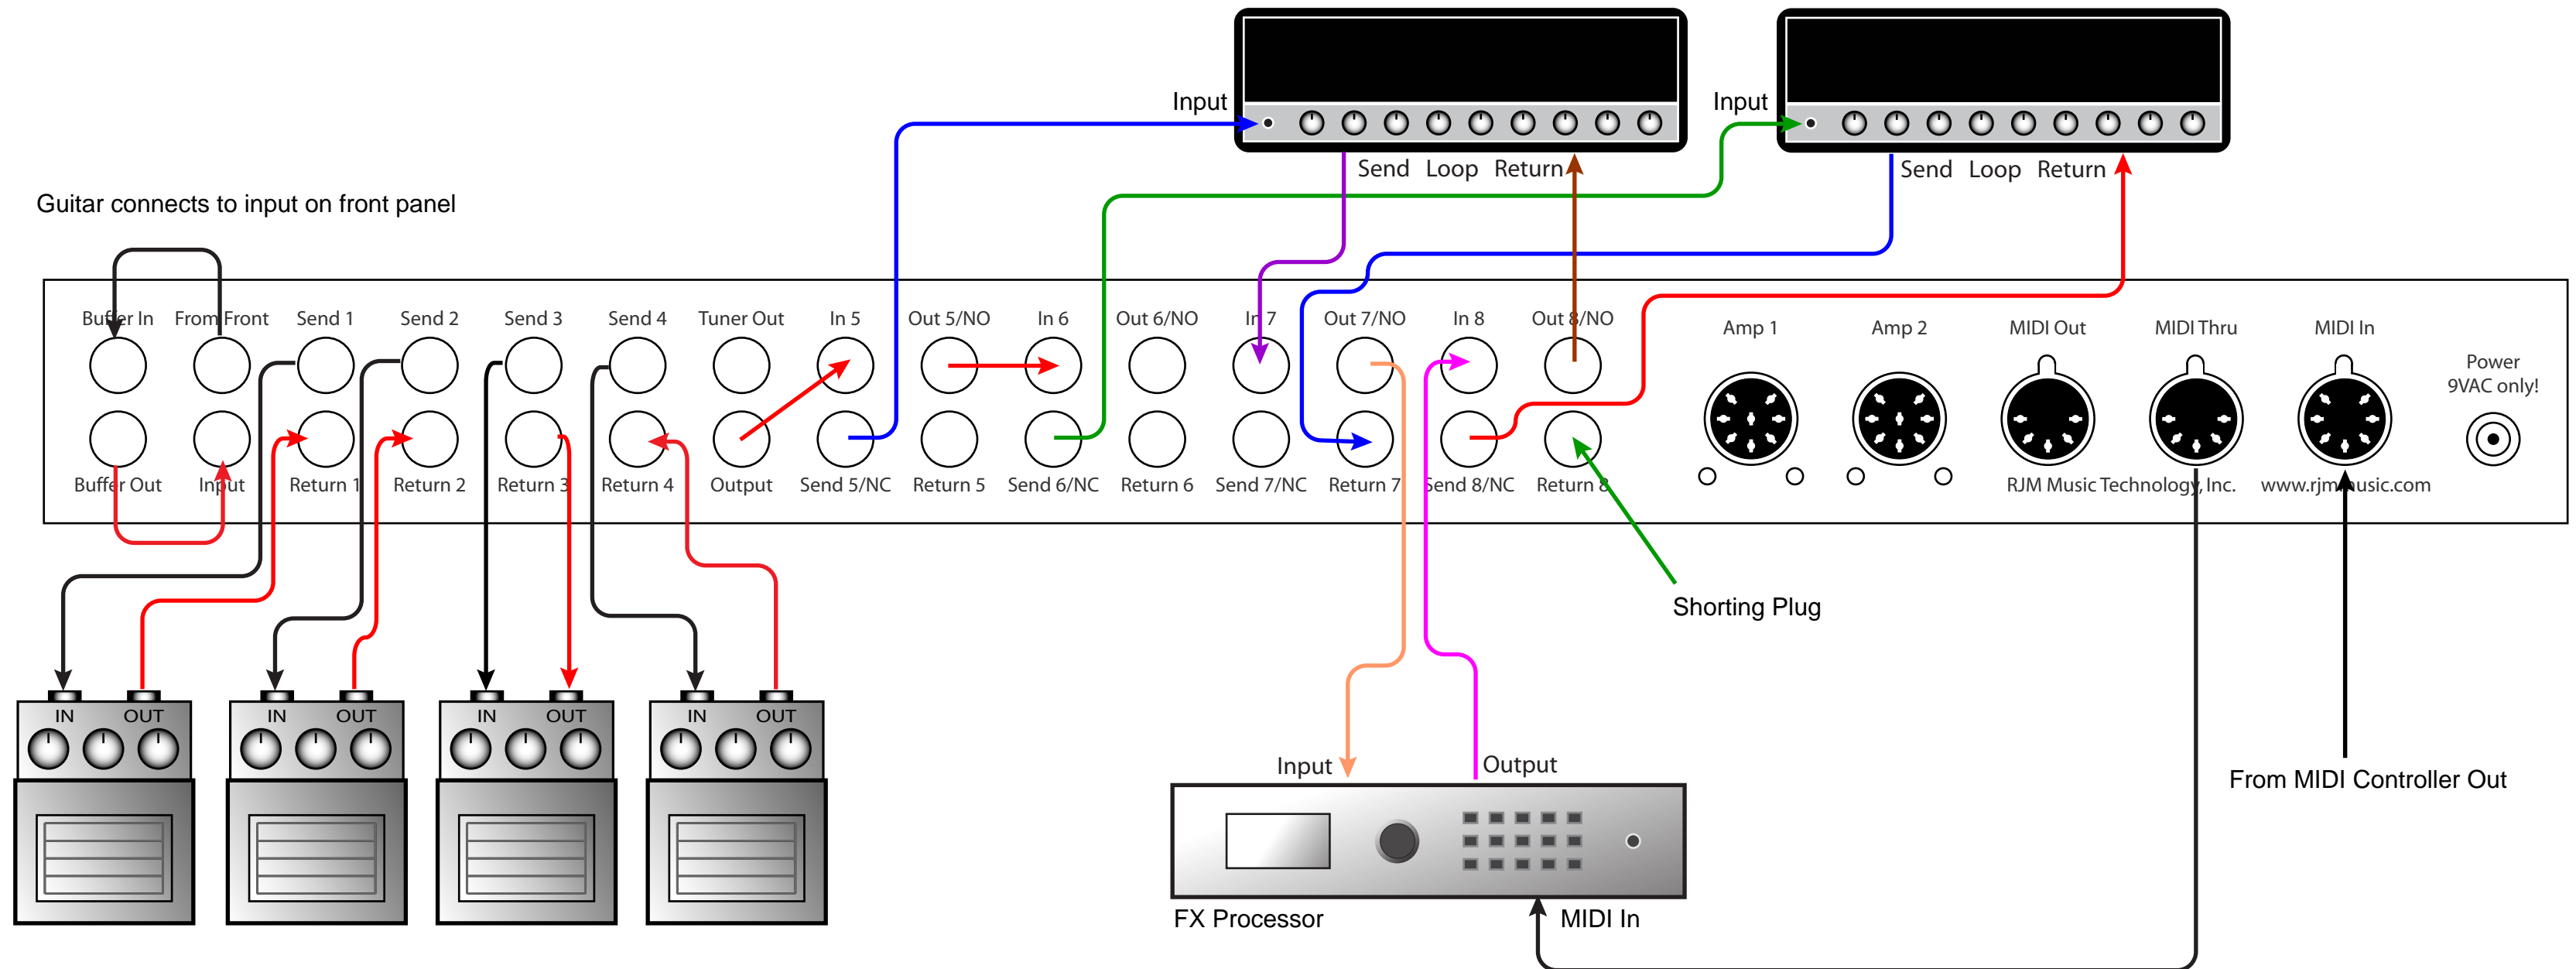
Input

Send Loop Return

Input

Send Loop Return

Guitar connects to input on front panel

Buffer In

From Front

Send 1

Send 2

Send 3

Send 4

Tuner Out

In 5

Out 5/NO

In 6

Out 6/NO

In 7

Out 7/NO

In 8

Out 8/NO

Amp 1

Amp 2

MIDI Out

MIDI Thru

MIDI In

Power 9VAC only!

Buffer Out

Input

Return 1

Return 2

Return 3

Return 4

Output

Send 5/NC

Return 5

Send 6/NC

Return 6

Send 7/NC

Return 7

Send 8/NC

Return 8

RJM Music Technology, Inc.

www.rjmmusic.com

Shorting Plug

IN OUT

IN OUT

IN OUT

IN OUT

Input

Output

FX Processor

MIDI In

From MIDI Controller Out